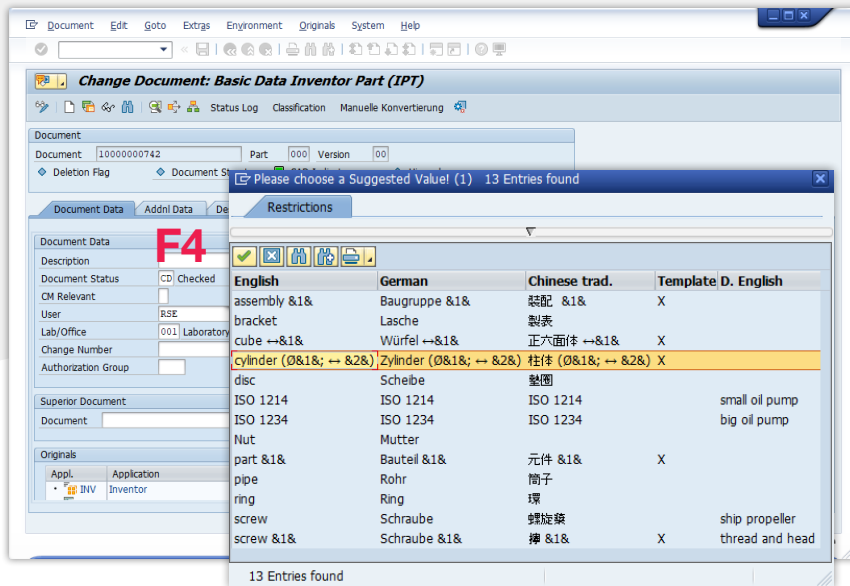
Document Edit Goto Extras Environment Originals System Help

Change Document: Basic Data Inventor Part (IPT)

Status Log Classification Manuelle Konvertierung

Document
Document 10000000742 Part 000 Version 00
Deletion Flag Document St

Document Data Addnl Data De

Document Data
Description
Document Status CD Checked
CM Relevant
User RSE
Lab/Office 001 Laboratory
Change Number
Authorization Group

Superior Document
Document

Originals
Appl. Application
INV Inventor

F4

Please choose a Suggested Value! (1) 13 Entries found

Restrictions

| English | German | Chinese trad. | Template | D. English |
|---|---|---|---|---|
| assembly &1& | Baugruppe &1& | 裝配 &1& | X | |
| bracket | Lasche | 製表 | | |
| cube ↔&1& | Würfel ↔&1& | 正六面体 ↔&1& | X | |
| cylinder (Ø&1&; ↔ &2&) | Zylinder (Ø&1&; ↔ &2&) | 柱体 (Ø&1&; ↔ &2&) | X | |
| disc | Scheibe | 墊圈 | | |
| ISO 1214 | ISO 1214 | ISO 1214 | | small oil pump |
| ISO 1234 | ISO 1234 | ISO 1234 | | big oil pump |
| Nut | Mutter | | | |
| part &1& | Bauteil &1& | 元件 &1& | X | |
| pipe | Rohr | 筒子 | | |
| ring | Ring | 環 | | |
| screw | Schraube | 螺旋槳 | | ship propeller |
| screw &1& | Schraube &1& | 擰 &1& | X | thread and head |

13 Entries found